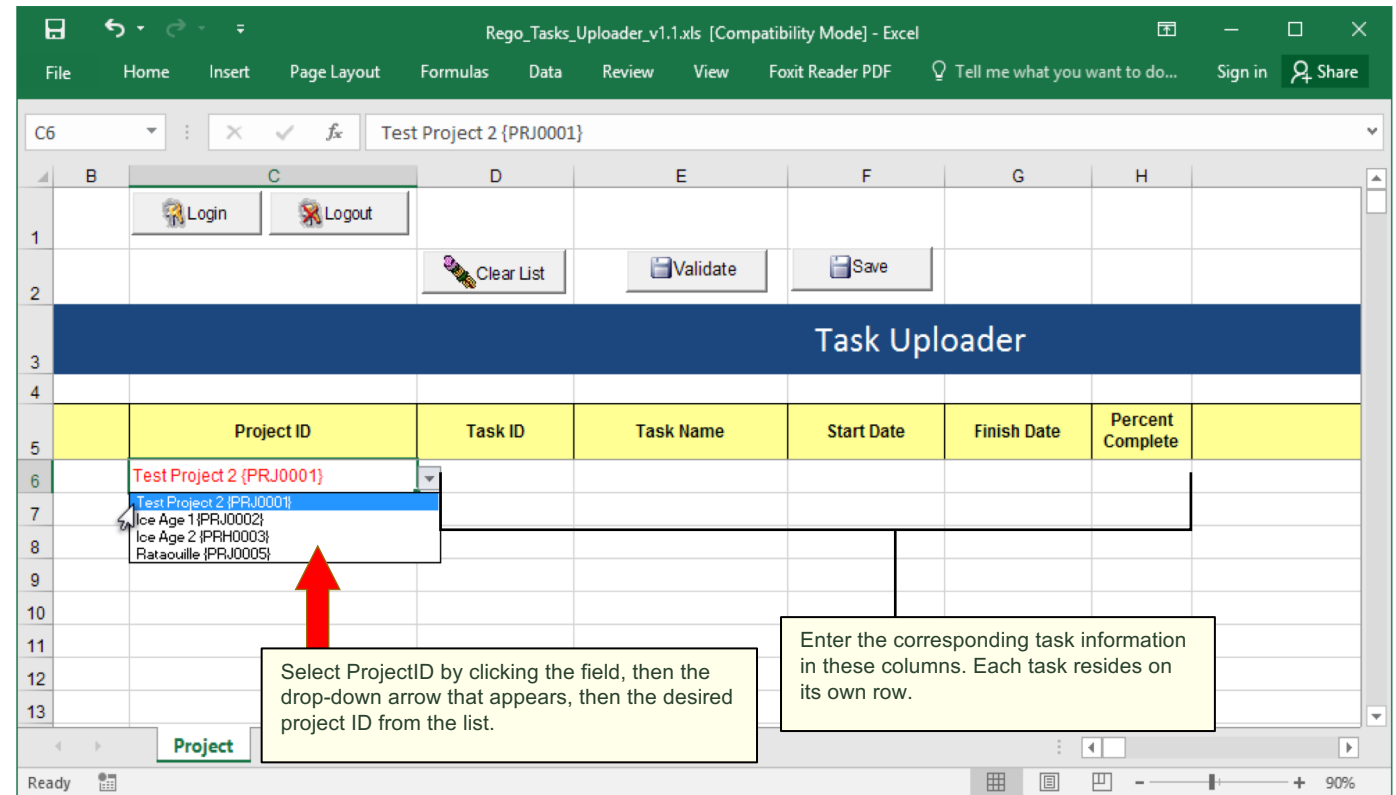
Rego_Tasks_Uploader_v1.1.xls [Compatibility Mode] - Excel

File Home Insert Page Layout Formulas Data Review View Foxit Reader PDF Tell me what you want to do... Sign in Share

C6 Test Project 2 {PRJ0001}

B C D E F G H

1 Login Logout

2 Clear List Validate Save

3 Task Uploader

4

5

| Project ID | Task ID | Task Name | Start Date | Finish Date | Percent Complete |
|---|---|---|---|---|---|
| Test Project 2 {PRJ0001} | | | | | |

Test Project 2 {PRJ0001}
Ice Age 1 {PRJ0002}
Ice Age 2 {PRH0003}
Rataouille {PRJ0005}

6 7 8 9 10 11 12 13

Select ProjectID by clicking the field, then the drop-down arrow that appears, then the desired project ID from the list.

Enter the corresponding task information in these columns. Each task resides on its own row.

Project

Ready 90%